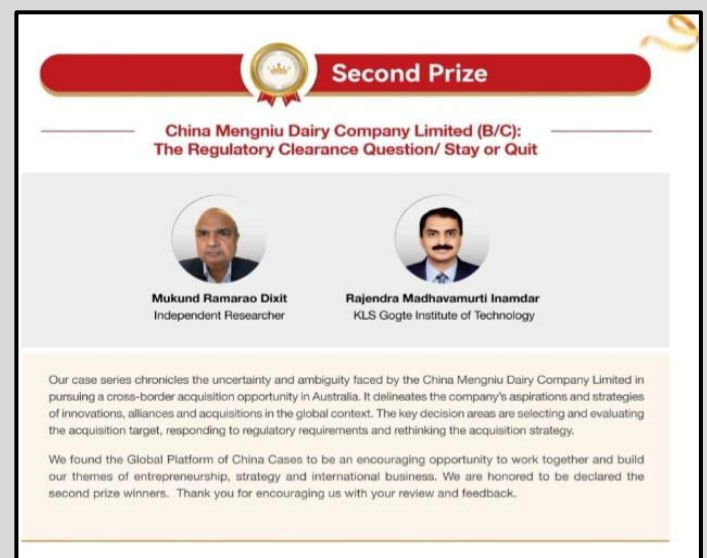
Second Prize

China Mengniu Dairy Company Limited (B/C): The Regulatory Clearance Question/ Stay or Quit

Mukund Ramarao Dixit
Independent Researcher

Rajendra Madhavamurti Inamdar
KLS Gogte Institute of Technology

Our case series chronicles the uncertainty and ambiguity faced by the China Mengniu Dairy Company Limited in pursuing a cross-border acquisition opportunity in Australia. It delineates the company's aspirations and strategies of innovations, alliances and acquisitions in the global context. The key decision areas are selecting and evaluating the acquisition target, responding to regulatory requirements and rethinking the acquisition strategy.

We found the Global Platform of China Cases to be an encouraging opportunity to work together and build our themes of entrepreneurship, strategy and international business. We are honored to be declared the second prize winners. Thank you for encouraging us with your review and feedback.